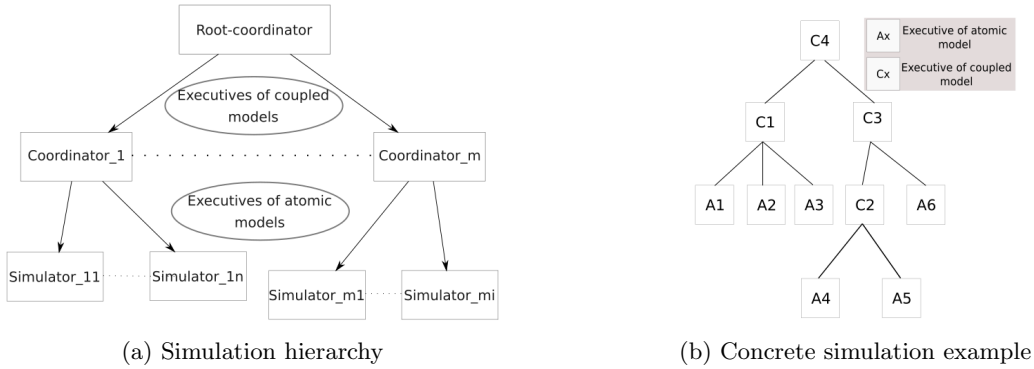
Root-coordinator

Executives of coupled models

Coordinator_1

Coordinator_m

Executives of atomic models

Simulator_11

Simulator_1n

Simulator_m1

Simulator_mi

(a) Simulation hierarchy

C4

Ax Executive of atomic model

Cx Executive of coupled model

C1

C3

A1

A2

A3

C2

A6

A4

A5

(b) Concrete simulation example